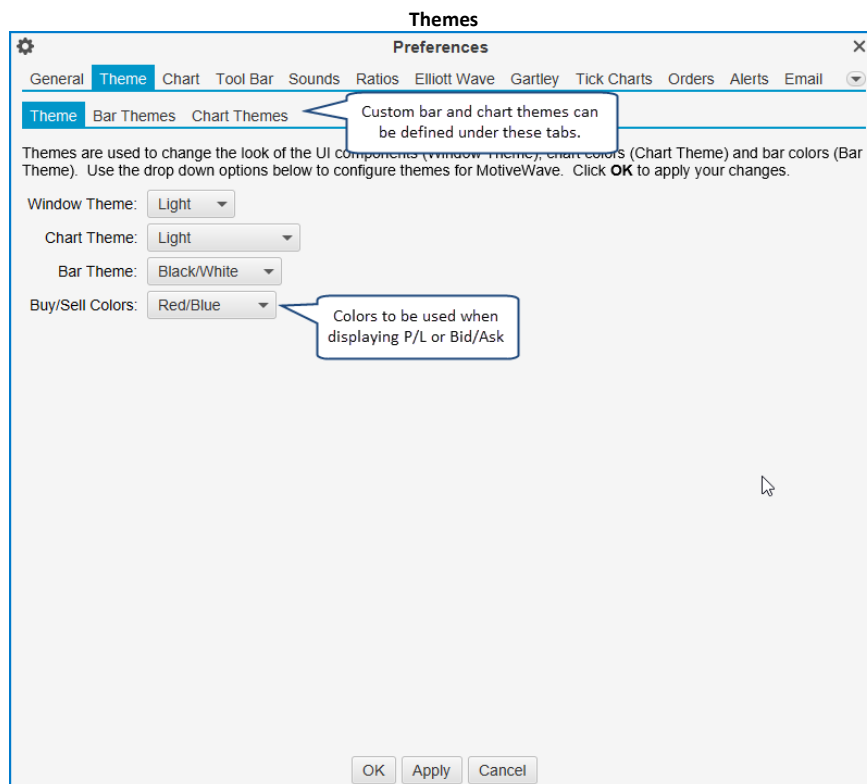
Themes

Preferences

×

General Theme Chart Tool Bar Sounds Ratios Elliott Wave Gartley Tick Charts Orders Alerts Email

Theme Bar Themes Chart Themes

Custom bar and chart themes can be defined under these tabs.

Themes are used to change the look of the UI components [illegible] chart colors (Chart Theme) and bar colors (Bar Theme). Use the drop down options below to configure themes for MotiveWave. Click **OK** to apply your changes.

Window Theme: Light

Chart Theme: Light

Bar Theme: Black/White

Buy/Sell Colors: Red/Blue

Colors to be used when displaying P/L or Bid/Ask

OK Apply Cancel